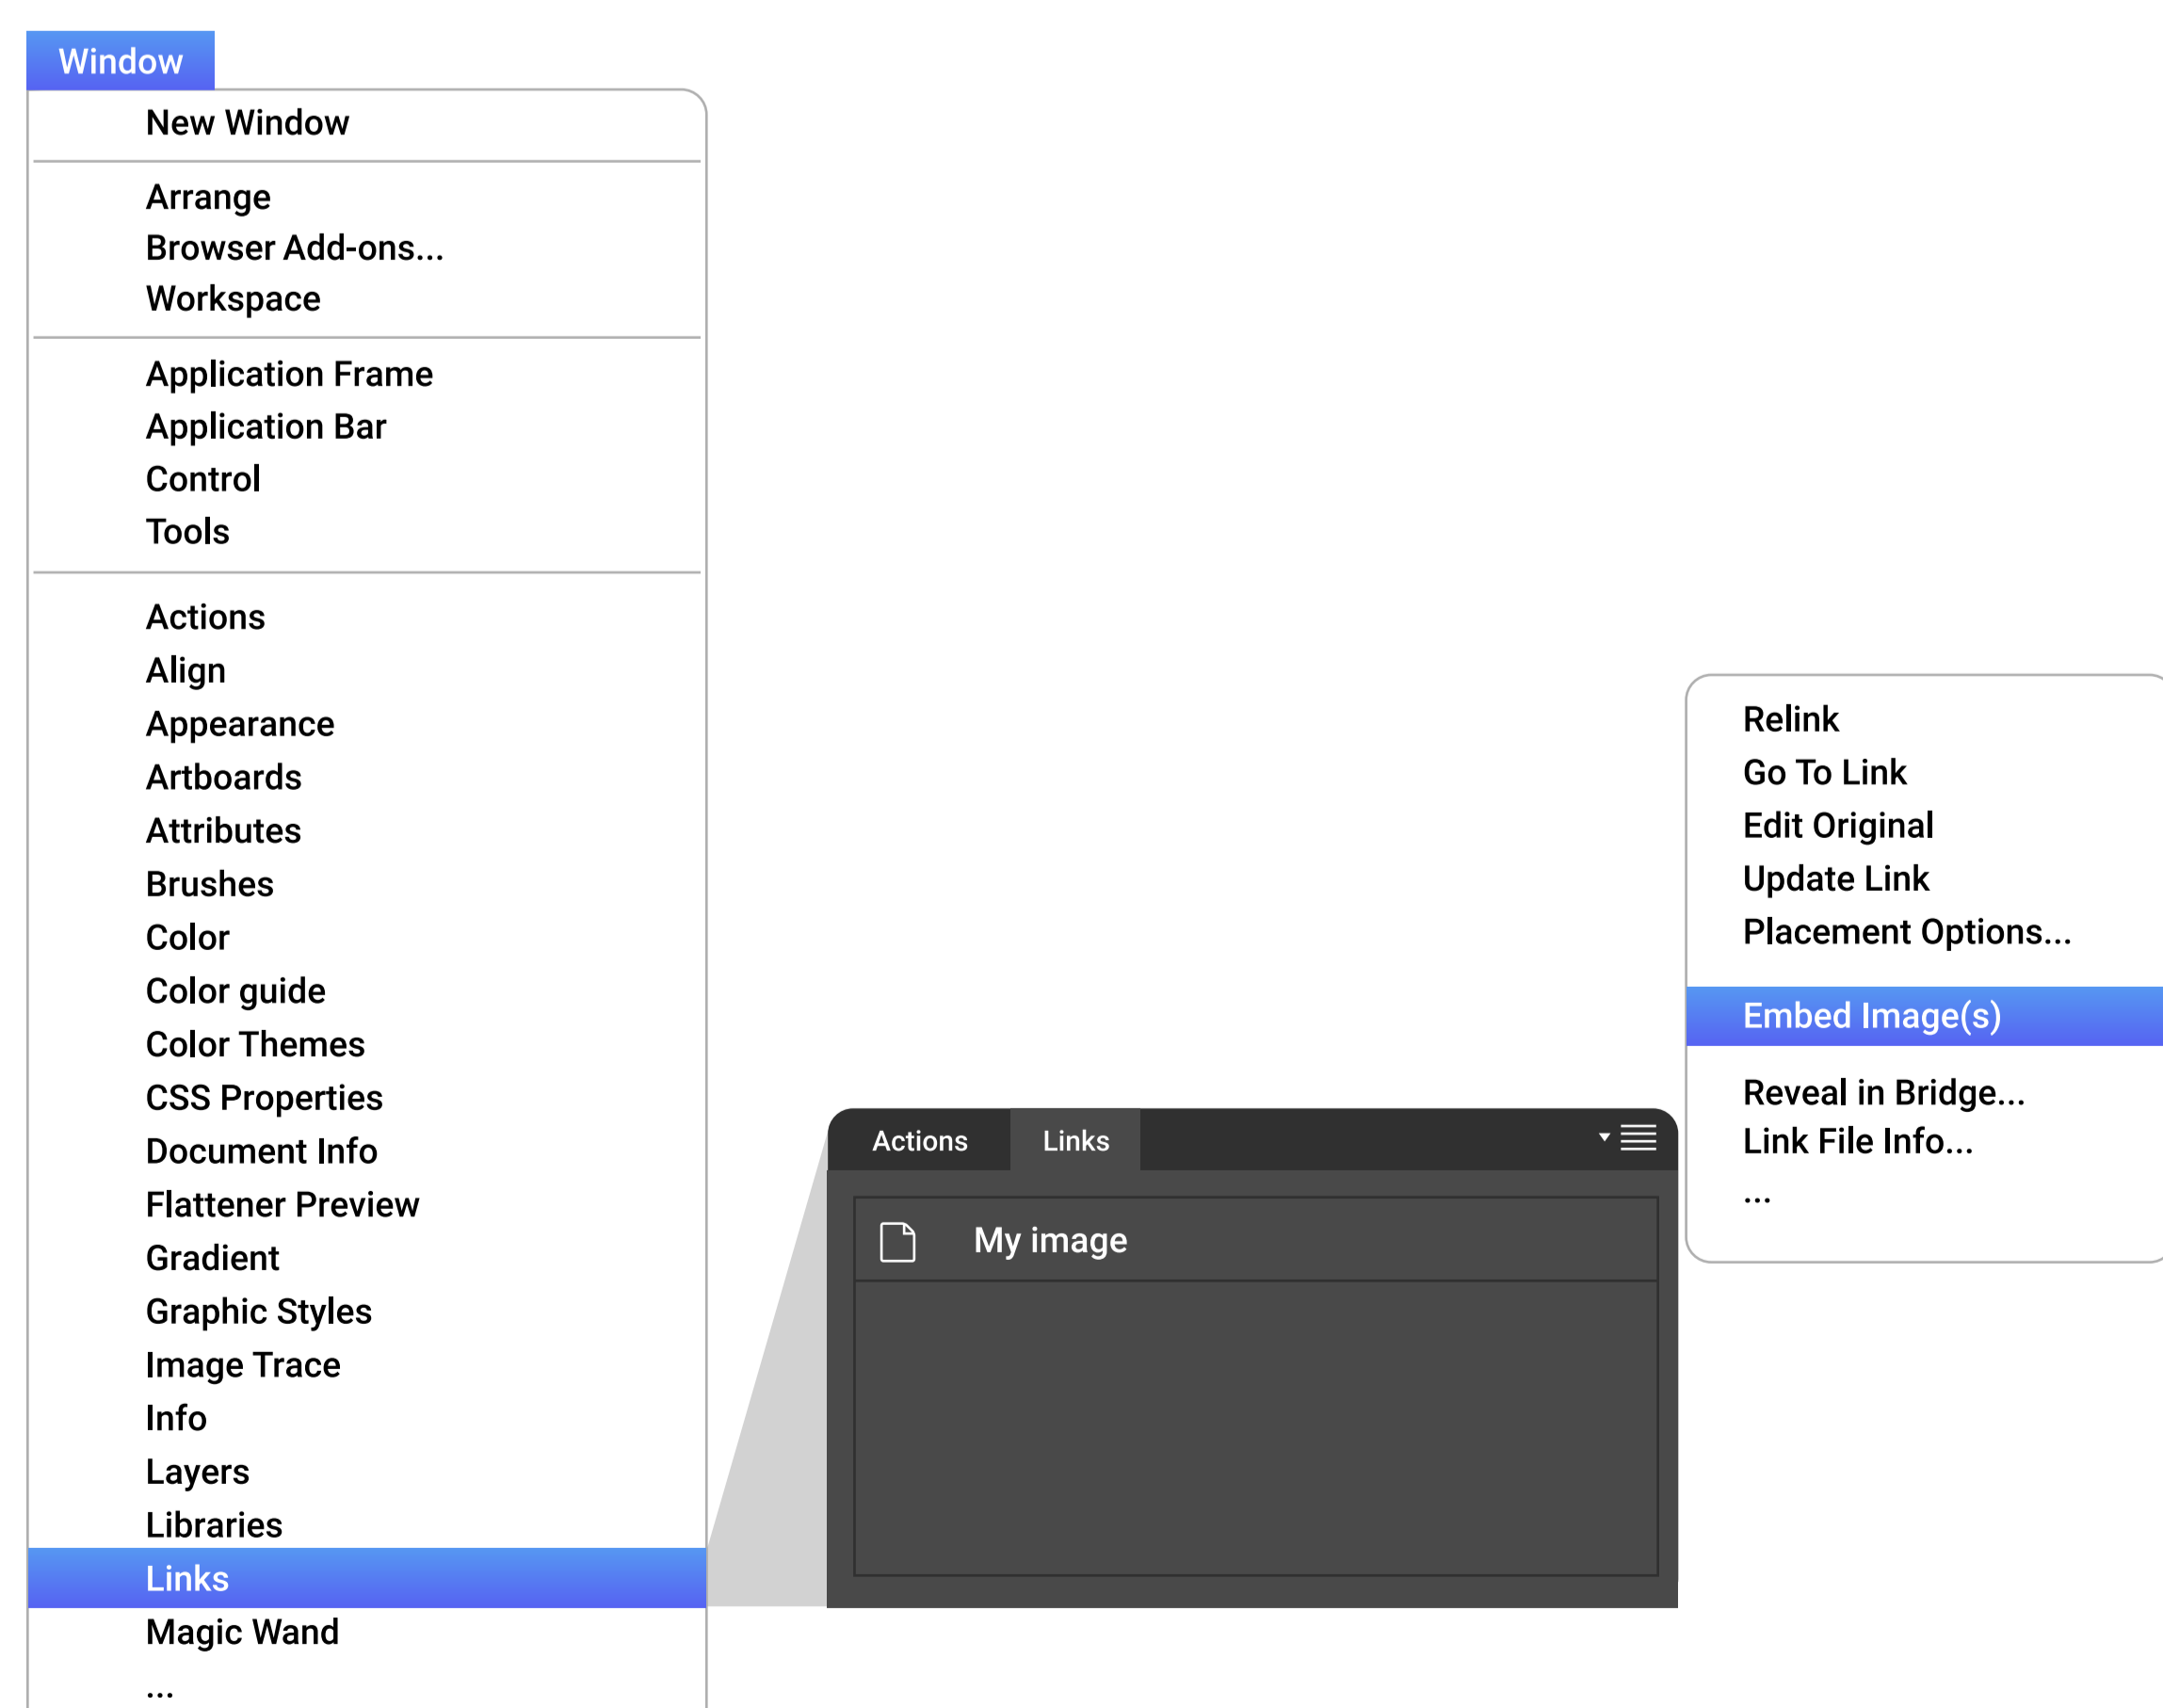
Window

New Window

Arrange
Browser Add-ons...
Workspace

Application Frame
Application Bar
Control
Tools

Actions
Align
Appearance
Artboards
Attributes
Brushes
Color
Color guide
Color Themes
CSS Properties
Document Info
Flattener Preview
Gradient
Graphic Styles
Image Trace
Info
Layers
Libraries
Links
Magic Wand
...

Actions Links

My image

Relink
Go To Link
Edit Original
Update Link
Placement Options...

Embed Image(s)

Reveal in Bridge...
Link File Info...
...